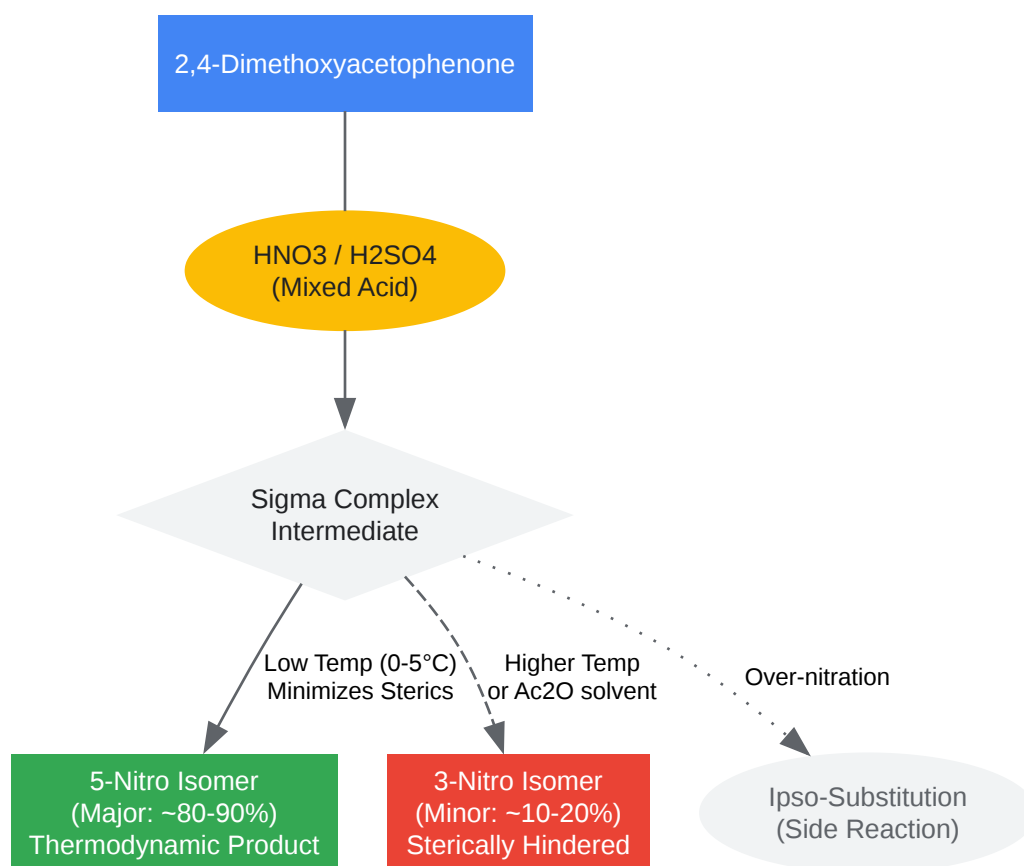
2,4-Dimethoxyacetophenone

HNO3 / H2SO4
(Mixed Acid)

Sigma Complex
Intermediate

Low Temp (0-5°C)
Minimizes Sterics

Higher Temp
or Ac2O solvent

Over-nitration

5-Nitro Isomer
(Major: ~80-90%)
Thermodynamic Product

3-Nitro Isomer
(Minor: ~10-20%)
Sterically Hindered

Ipso-Substitution
(Side Reaction)